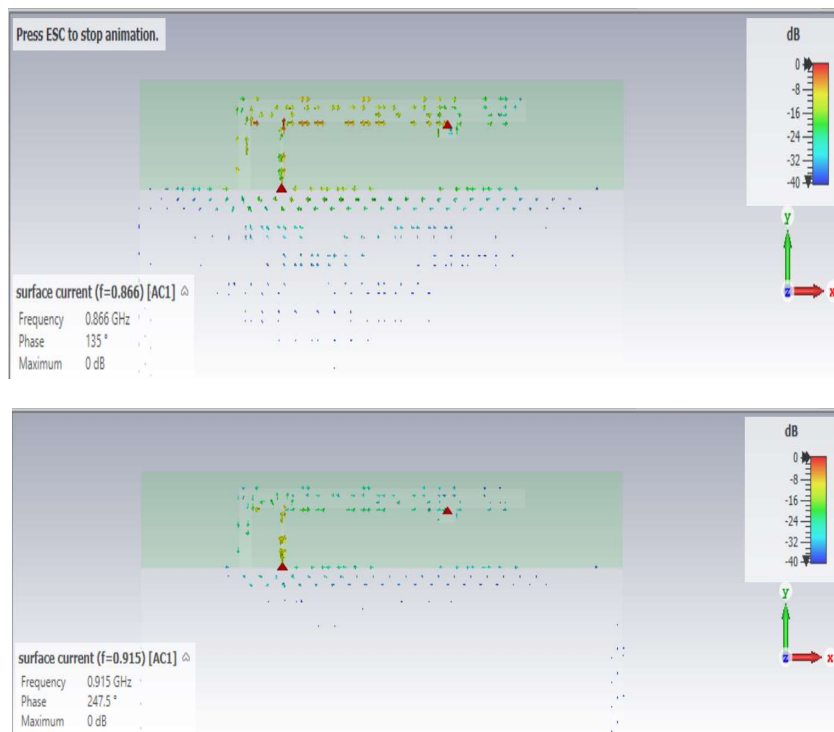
Press ESC to stop animation.

dB
0
-8
-16
-24
-32
-40

y
z
x

surface current (f=0.866) [AC1]
Frequency 0.866 GHz
Phase 135 °
Maximum 0 dB

dB
0
-8
-16
-24
-32
-40

y
z
x

surface current (f=0.915) [AC1]
Frequency 0.915 GHz
Phase 247.5 °
Maximum 0 dB